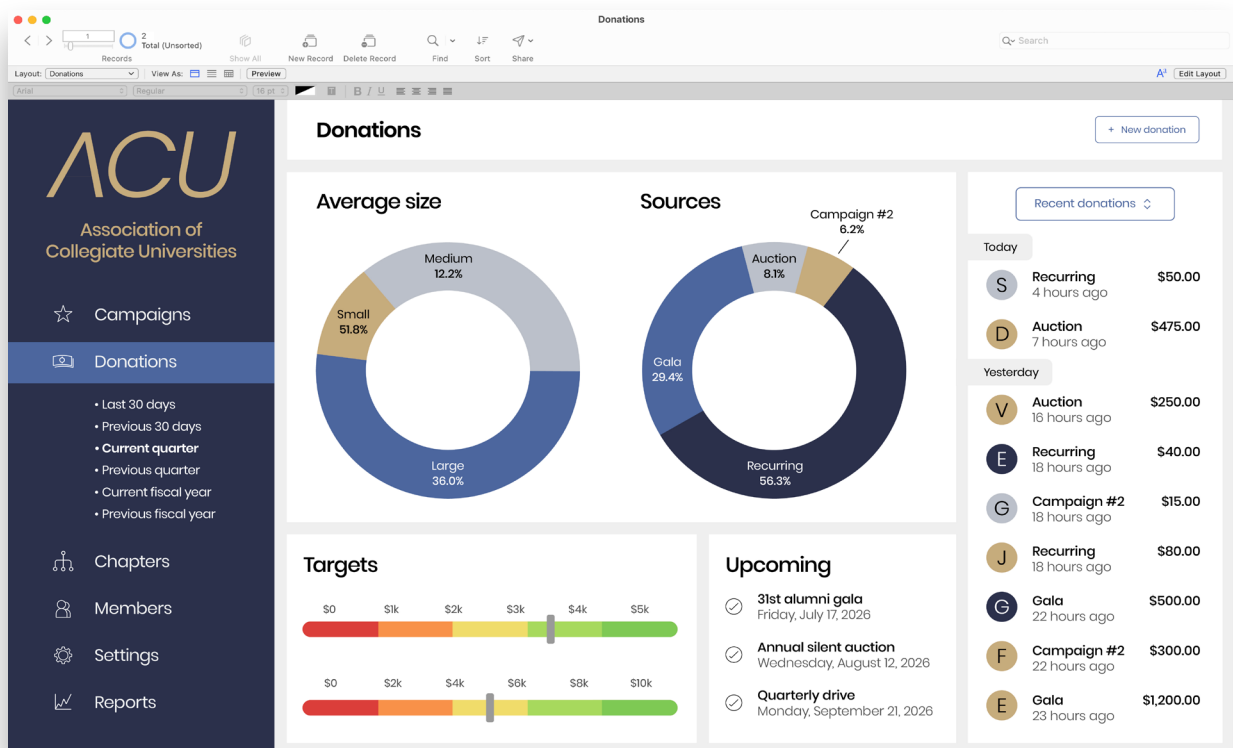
Donations

1
2
Total (Unsorted)
Records
Show All
New Record
Delete Record
Find
Sort
Share
Search

Layout: Donations
View As:
Preview
Edit Layout
Arial
Regular
16 pt

ACU
Association of Collegiate Universities

Campaigns
Donations
• Last 30 days
• Previous 30 days
• Current quarter
• Previous quarter
• Current fiscal year
• Previous fiscal year
Chapters
Members
Settings
Reports

Donations
+ New donation

Average size
Medium 12.2%
Small 51.8%
Large 36.0%

Sources
Campaign #2 6.2%
Auction 8.1%
Gala 29.4%
Recurring 56.3%

Recent donations
Today
S Recurring 4 hours ago $50.00
D Auction 7 hours ago $475.00
Yesterday
V Auction 16 hours ago $250.00
E Recurring 18 hours ago $40.00
G Campaign #2 18 hours ago $15.00
J Recurring 18 hours ago $80.00
G Gala 22 hours ago $500.00
F Campaign #2 22 hours ago $300.00
E Gala 23 hours ago $1,200.00

Targets
$0 $1k $2k $3k $4k $5k
$0 $2k $4k $6k $8k $10k

Upcoming
31st alumni gala
Friday, July 17, 2026
Annual silent auction
Wednesday, August 12, 2026
Quarterly drive
Monday, September 21, 2026